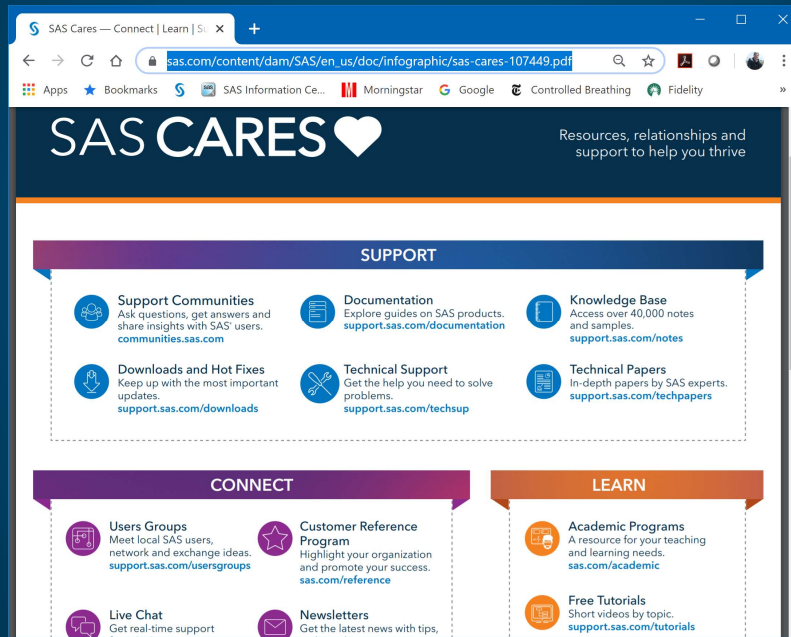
SAS Cares — Connect | Learn | Su ×
+
sas.com/content/dam/SAS/en_us/doc/infographic/sas-cares-107449.pdf
Apps Bookmarks SAS Information Ce... Morningstar Google Controlled Breathing Fidelity

SAS CARES

Resources, relationships and support to help you thrive

SUPPORT

Support Communities
Ask questions, get answers and share insights with SAS users.
communities.sas.com

Documentation
Explore guides on SAS products.
support.sas.com/documentation

Knowledge Base
Access over 40,000 notes and samples.
support.sas.com/notes

Downloads and Hot Fixes
Keep up with the most important updates.
support.sas.com/downloads

Technical Support
Get the help you need to solve problems.
support.sas.com/techsup

Technical Papers
In-depth papers by SAS experts.
support.sas.com/techpapers

CONNECT

Users Groups
Meet local SAS users, network and exchange ideas.
support.sas.com/usersgroups

Customer Reference Program
Highlight your organization and promote your success.
sas.com/reference

Live Chat
Get real-time support

Newsletters
Get the latest news with tips,

LEARN

Academic Programs
A resource for your teaching and learning needs.
sas.com/academic

Free Tutorials
Short videos by topic.
support.sas.com/tutorials